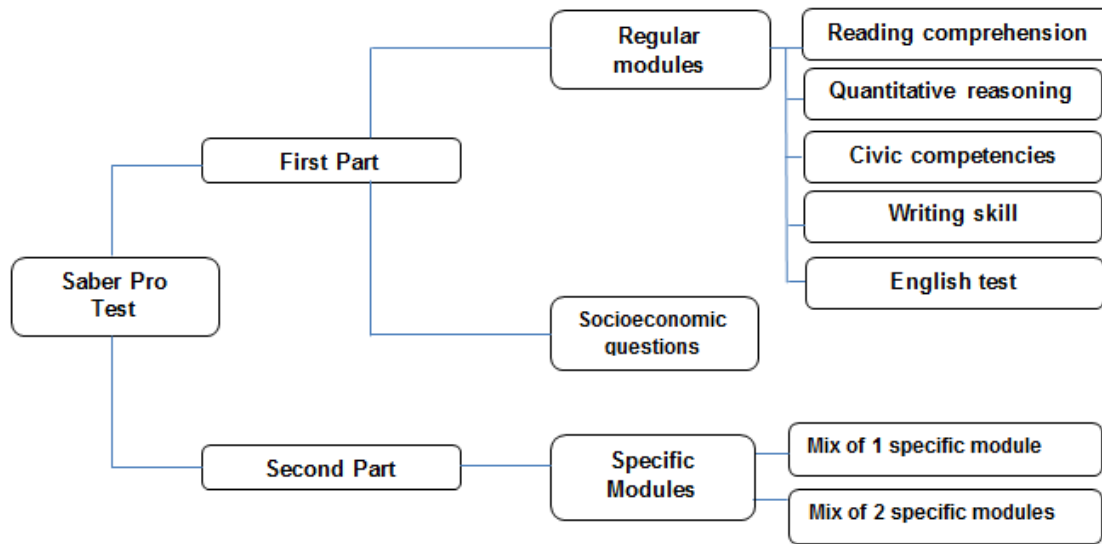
Saber Pro Test

First Part

Regular modules

Reading comprehension

Quantitative reasoning

Civic competencies

Writing skill

English test

Socioeconomic questions

Second Part

Specific Modules

Mix of 1 specific module

Mix of 2 specific modules